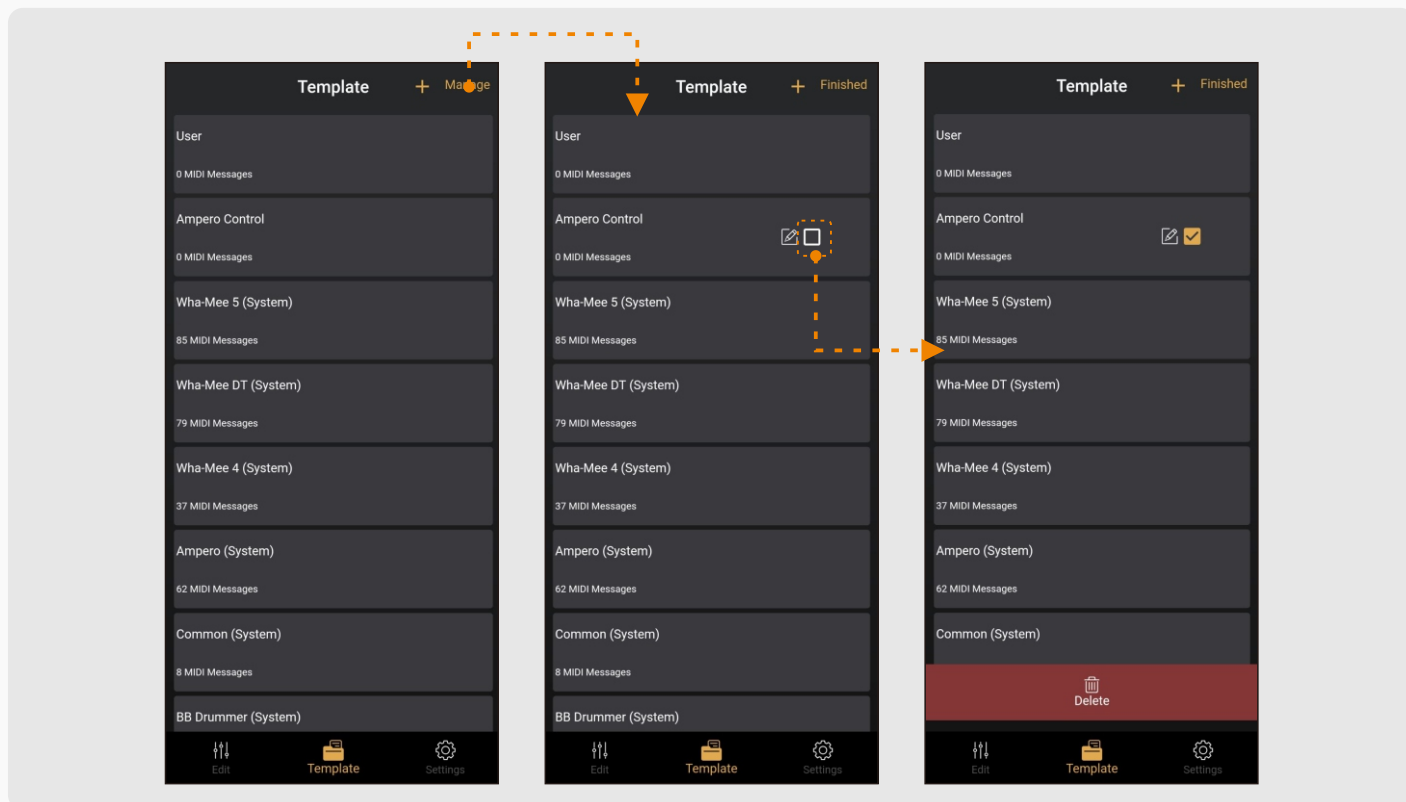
Template + Manage

User
0 MIDI Messages

Ampero Control
0 MIDI Messages

Wha-Mee 5 (System)
85 MIDI Messages

Wha-Mee DT (System)
79 MIDI Messages

Wha-Mee 4 (System)
37 MIDI Messages

Ampero (System)
62 MIDI Messages

Common (System)
8 MIDI Messages

BB Drummer (System)

Edit Template Settings

Template + Finished

User
0 MIDI Messages

Ampero Control
0 MIDI Messages

Wha-Mee 5 (System)
85 MIDI Messages

Wha-Mee DT (System)
79 MIDI Messages

Wha-Mee 4 (System)
37 MIDI Messages

Ampero (System)
62 MIDI Messages

Common (System)
8 MIDI Messages

BB Drummer (System)

Edit Template Settings

Template + Finished

User
0 MIDI Messages

Ampero Control
0 MIDI Messages

Wha-Mee 5 (System)
85 MIDI Messages

Wha-Mee DT (System)
79 MIDI Messages

Wha-Mee 4 (System)
37 MIDI Messages

Ampero (System)
62 MIDI Messages

Common (System)

Delete

Edit Template Settings